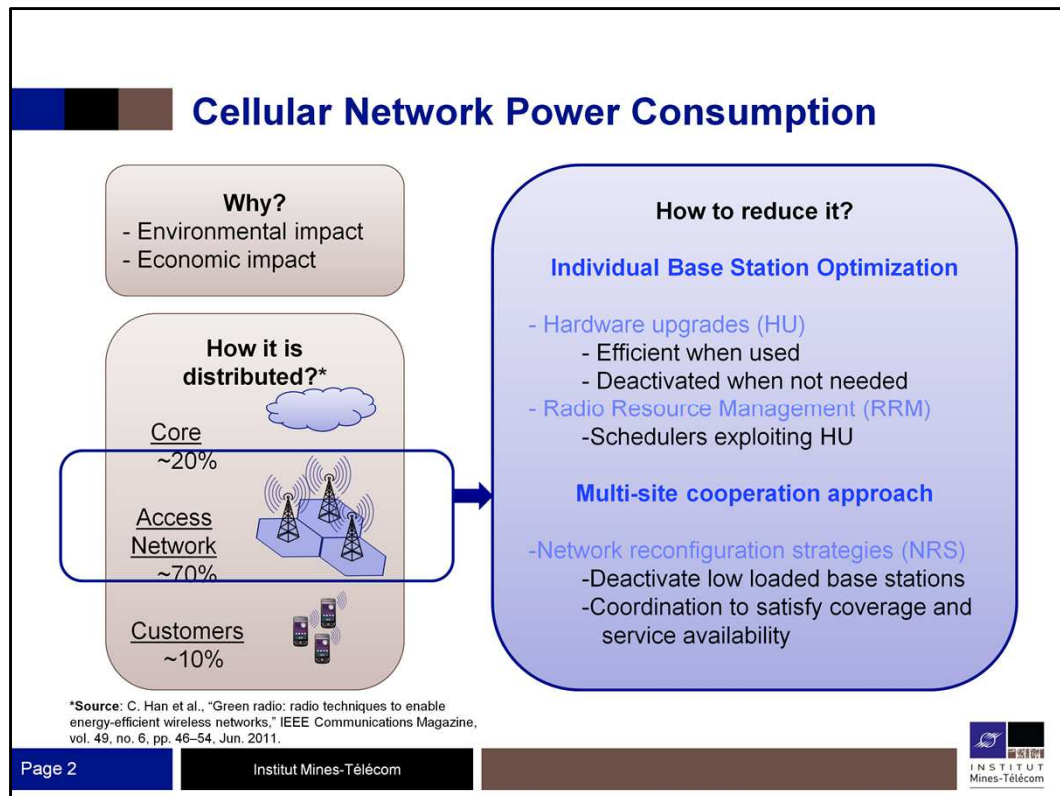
Cellular Network Power Consumption

Why?
- Environmental impact
- Economic impact

How it is distributed?*

Core
~20%

Access Network
~70%

Customers
~10%

How to reduce it?

Individual Base Station Optimization

- Hardware upgrades (HU)
- Efficient when used
- Deactivated when not needed
- Radio Resource Management (RRM)
-Schedulers exploiting HU

Multi-site cooperation approach

-Network reconfiguration strategies (NRS)
-Deactivate low loaded base stations
-Coordination to satisfy coverage and service availability

*Source: C. Han et al., "Green radio: radio techniques to enable energy-efficient wireless networks," IEEE Communications Magazine, vol. 49, no. 6, pp. 46–54, Jun. 2011.

Page 2

Institut Mines-Télécom

INSTITUT Mines-Télécom